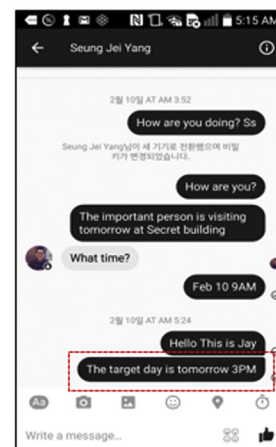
5:15 AM

Seung Jei Yang

2월 10일 AT AM 3:52

How are you doing? Ss

Seung Jei Yang님이 새 기기로 전환했으며 비밀 키가 변경되었습니다.

How are you?

The important person is visiting tomorrow at Secret building

What time?

Feb 10 9AM

2월 10일 AT AM 5:24

Hello This is Jay

The target day is tomorrow 3PM

Write a message...